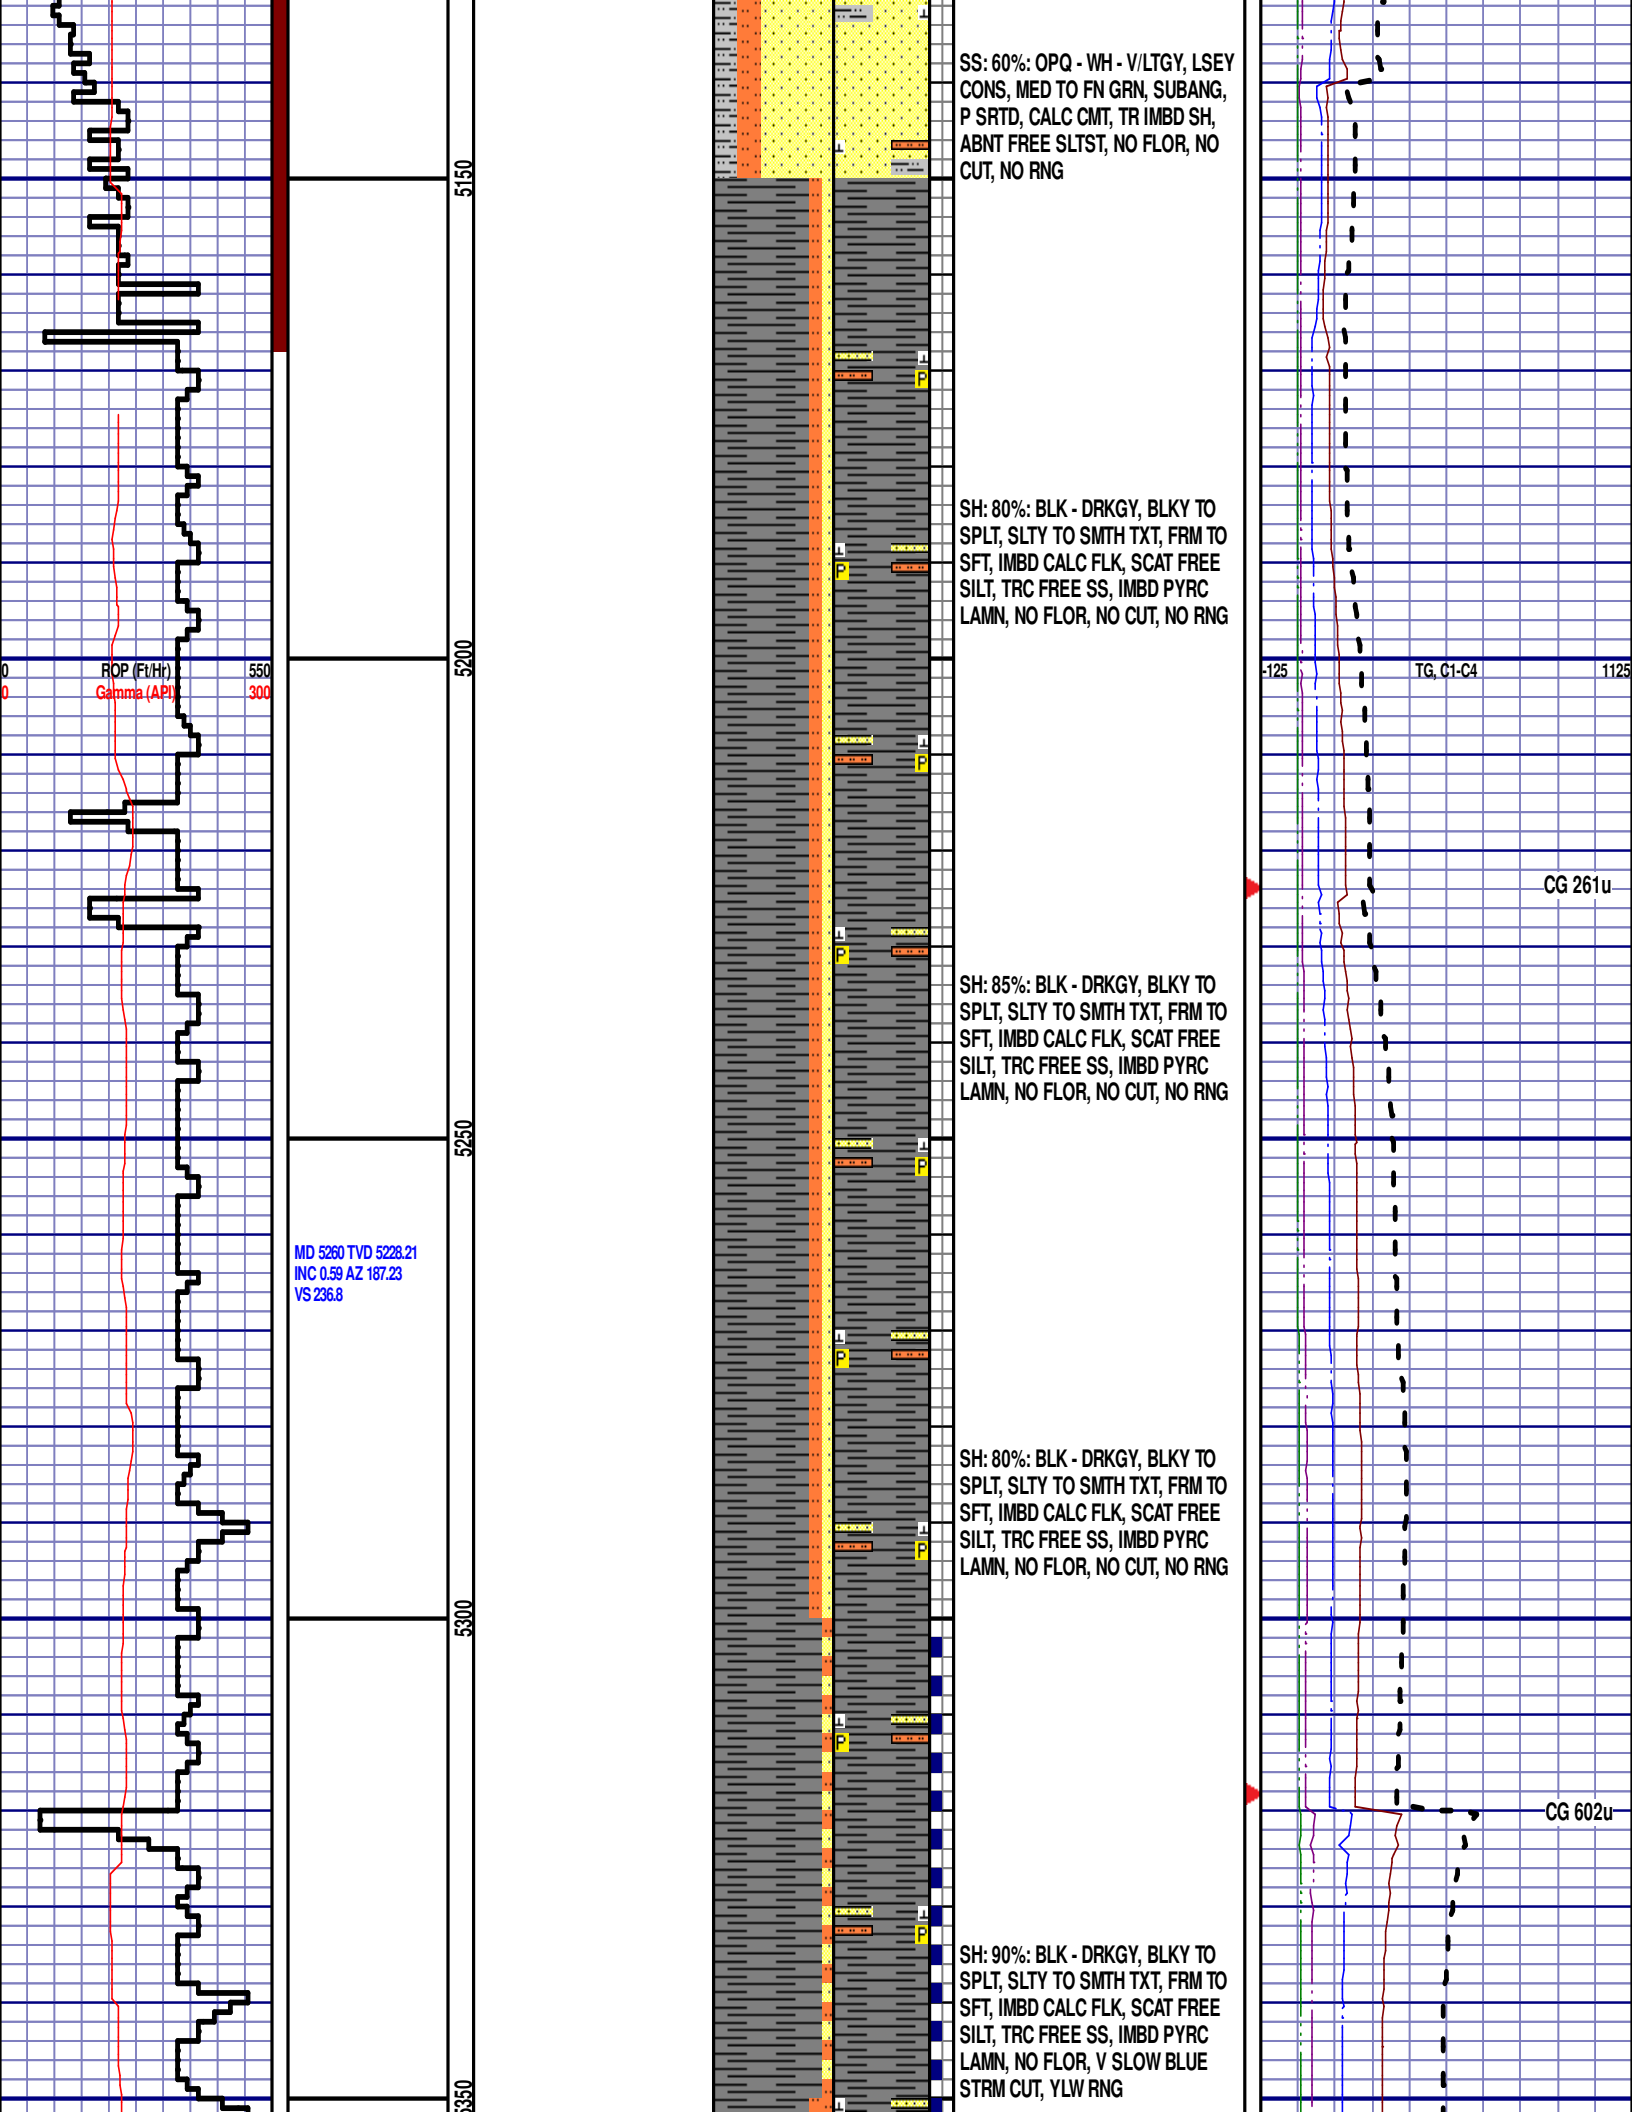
SS: 60%: OPQ - WH - V/LTGY, LSEY CONS, MED TO FN GRN, SUBANG, P SRTD, CALC CMT, TR IMBD SH, ABNT FREE SLTST, NO FLOR, NO CUT, NO RNG

5150

SH: 80%: BLK - DRKGY, BLKY TO SPLT, SLTY TO SMTH TXT, FRM TO SFT, IMBD CALC FLK, SCAT FREE SILT, TRC FREE SS, IMBD PYRC LAMN, NO FLOR, NO CUT, NO RNG

0 ROP (Ft/Hr) 550
0 Gamma (API) 300

5200

-125 TG, C1-C4 1125

CG 261u

SH: 85%: BLK - DRKGY, BLKY TO SPLT, SLTY TO SMTH TXT, FRM TO SFT, IMBD CALC FLK, SCAT FREE SILT, TRC FREE SS, IMBD PYRC LAMN, NO FLOR, NO CUT, NO RNG

5250

MD 5260 TVD 5228.21
INC 0.59 AZ 187.23
VS 236.8

SH: 80%: BLK - DRKGY, BLKY TO SPLT, SLTY TO SMTH TXT, FRM TO SFT, IMBD CALC FLK, SCAT FREE SILT, TRC FREE SS, IMBD PYRC LAMN, NO FLOR, NO CUT, NO RNG

5300

CG 602u

SH: 90%: BLK - DRKGY, BLKY TO SPLT, SLTY TO SMTH TXT, FRM TO SFT, IMBD CALC FLK, SCAT FREE SILT, TRC FREE SS, IMBD PYRC LAMN, NO FLOR, V SLOW BLUE STRM CUT, YLW RNG

5350